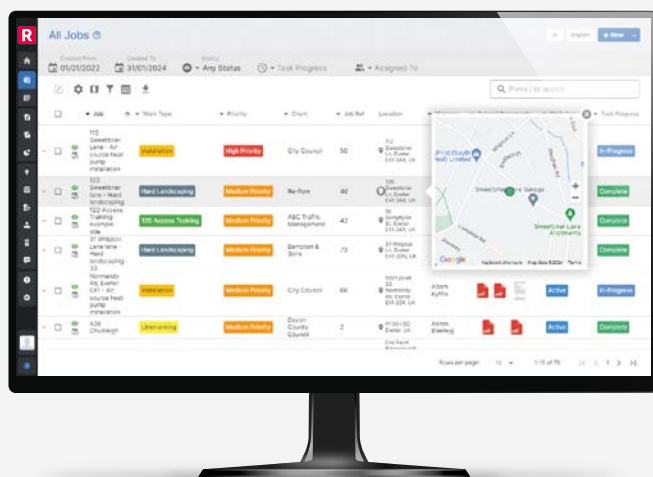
R

All Jobs

Import + New

Created From 01/01/2022
Created To 31/01/2024
Status Any Status
Task Progress
Assigned To

Press / to search

| | Job | Work Type | Priority | Client | Job Ref | Location | | | | Task Progress |
|---|---|---|---|---|---|---|---|---|---|---|
| | 112 Sweetbriar Lane - Air source heat pump installation | Installation | High Priority | City Council | 50 | 112 Sweetbriar Ln, Exeter EX1 3AR, UK | | | | In-Progress |
| | 122 Sweetbriar lane - Hard landscaping | Hard Landscaping | Medium Priority | Re-fore | 40 | 122 Sweetbriar Ln, Exeter EX1 3AR, UK | | | | Complete |
| | 12D Access Training example site | 12D Access Training | Medium Priority | ABC Traffic Management | 42 | 10 Pamphlyle St, Exeter EX1 2AR, UK | | | | Complete |
| | 31 Whipton Lane lane - Hard landscaping | Hard Landscaping | Medium Priority | Bampton & Sons | 73 | 31 Whipton Ln, Exeter EX1 3AR, UK | | | | Complete |
| | 33 Normandy Rd, Exeter EX1 - Air source heat pump installation | Installation | Medium Priority | City Council | 66 | 33 Normandy Rd, Exeter EX1 2SR, UK | Adam Kyffin | | Active | In-Progress |
| | A36 Chudleigh | Linemarking | Medium Priority | Devon County Council | 2 | PF30 12Q Exeter, UK | Adam Bleeking | | Active | Complete |

Sweetbriar Lane Garage
Sweetbriar Lane Allotments
Google
Keyboard shortcuts Map data ©2024 Terms

Rows per page: 10 1-10 of 75